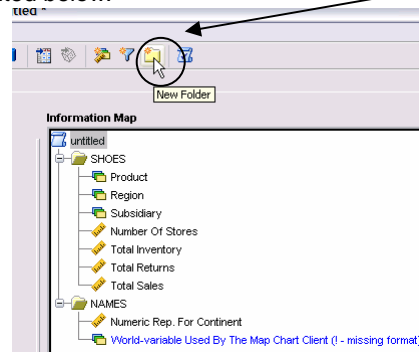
ted below.
titled *

New Folder

Information Map

untitled
SHOES
Product
Region
Subsidiary
Number Of Stores
Total Inventory
Total Returns
Total Sales
NAMES
Numeric Rep. For Continent
World-variable Used By The Map Chart Client (! - missing format)